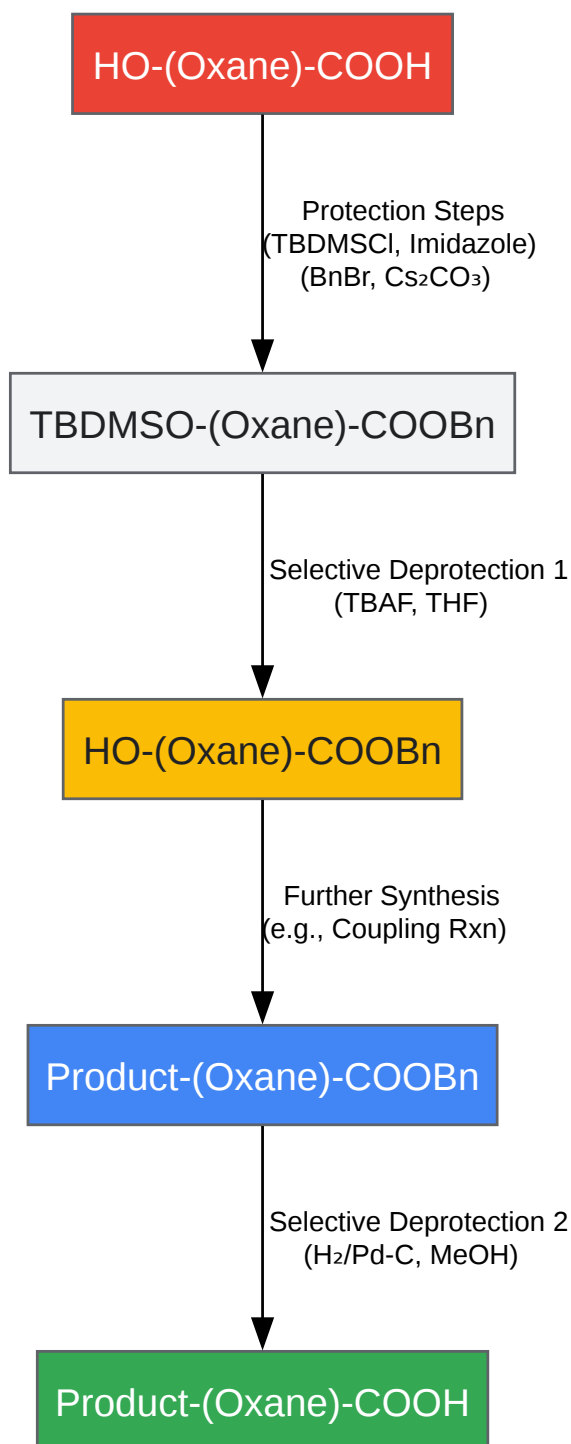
HO-(Oxane)-COOH

Protection Steps
(TBDMSCl, Imidazole)
(BnBr, $Cs_2CO_3$)

TBDMSO-(Oxane)-COOBn

Selective Deprotection 1
(TBAF, THF)

HO-(Oxane)-COOBn

Further Synthesis
(e.g., Coupling Rxn)

Product-(Oxane)-COOBn

Selective Deprotection 2
($H_2$/Pd-C, MeOH)

Product-(Oxane)-COOH